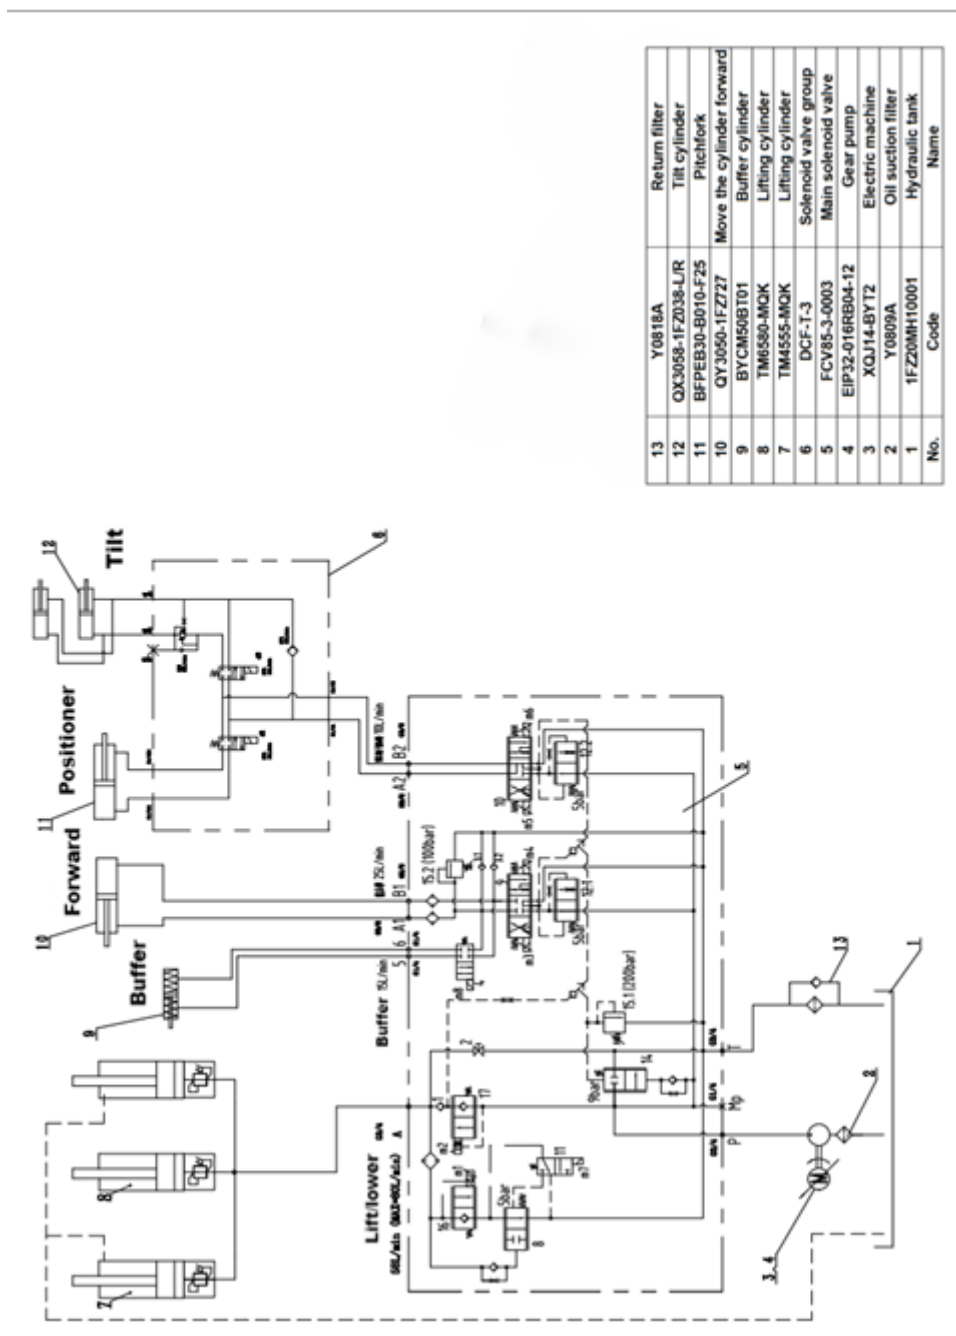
| No. | Code | Name |
|---|---|---|
| 13 | Y0818A | Return filter |
| 12 | QX3058-1FZ038-L/R | Tilt cylinder |
| 11 | BFPEB30-B010-F25 | Pitchfork |
| 10 | QY3050-1FZ727 | Move the cylinder forward |
| 9 | BYCM50BT01 | Buffer cylinder |
| 8 | TM6580-MQK | Lifting cylinder |
| 7 | TM4555-MQK | Lifting cylinder |
| 6 | DCF-T-3 | Solenoid valve group |
| 5 | FCV85-3-0003 | Main solenoid valve |
| 4 | EIP32-016RB04-12 | Gear pump |
| 3 | XQJ14-BYT2 | Electric machine |
| 2 | Y0809A | Oil suction filter |
| 1 | 1FZ20MH10001 | Hydraulic tank |

Tilt
12
6
Positioner
11
Forward
10
Buffer
9
Buffer 15L/min
Lift/lower
7
8
3, 4
2
1
13
5
A
P
Mp
T
A1
B1
A2
B2
5
6
15.2 (100bar)
15.1 (200bar)
25L/min
15L/min
10L/min
14
16
17
11
8
m1
m2
m3
m4
m5
m6
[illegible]